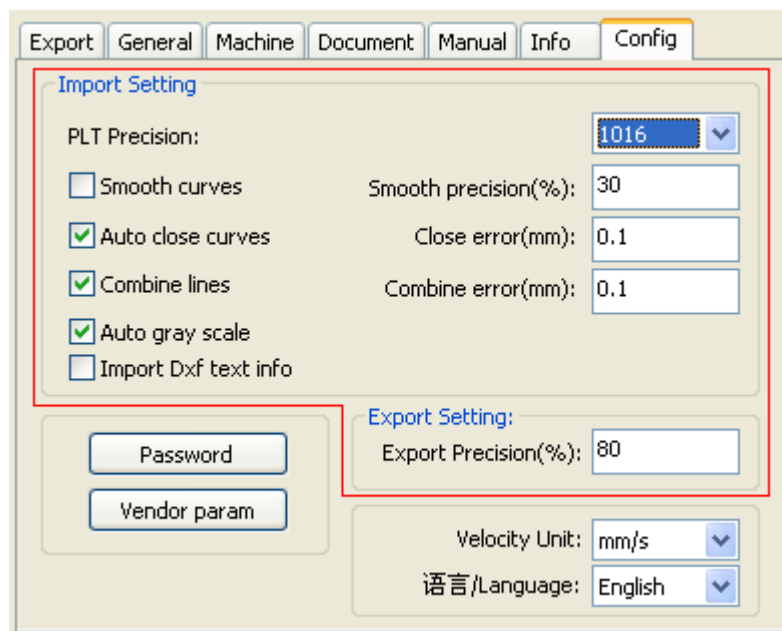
Export | General | Machine | Document | Manual | Info | Config

Import Setting

PLT Precision: 1016

Smooth curves
Smooth precision(%): 30

Auto close curves
Close error(mm): 0.1

Combine lines
Combine error(mm): 0.1

Auto gray scale

Import Dxf text info

Password

Vendor param

Export Setting:

Export Precision(%): 80

Velocity Unit: mm/s

语言/Language: English